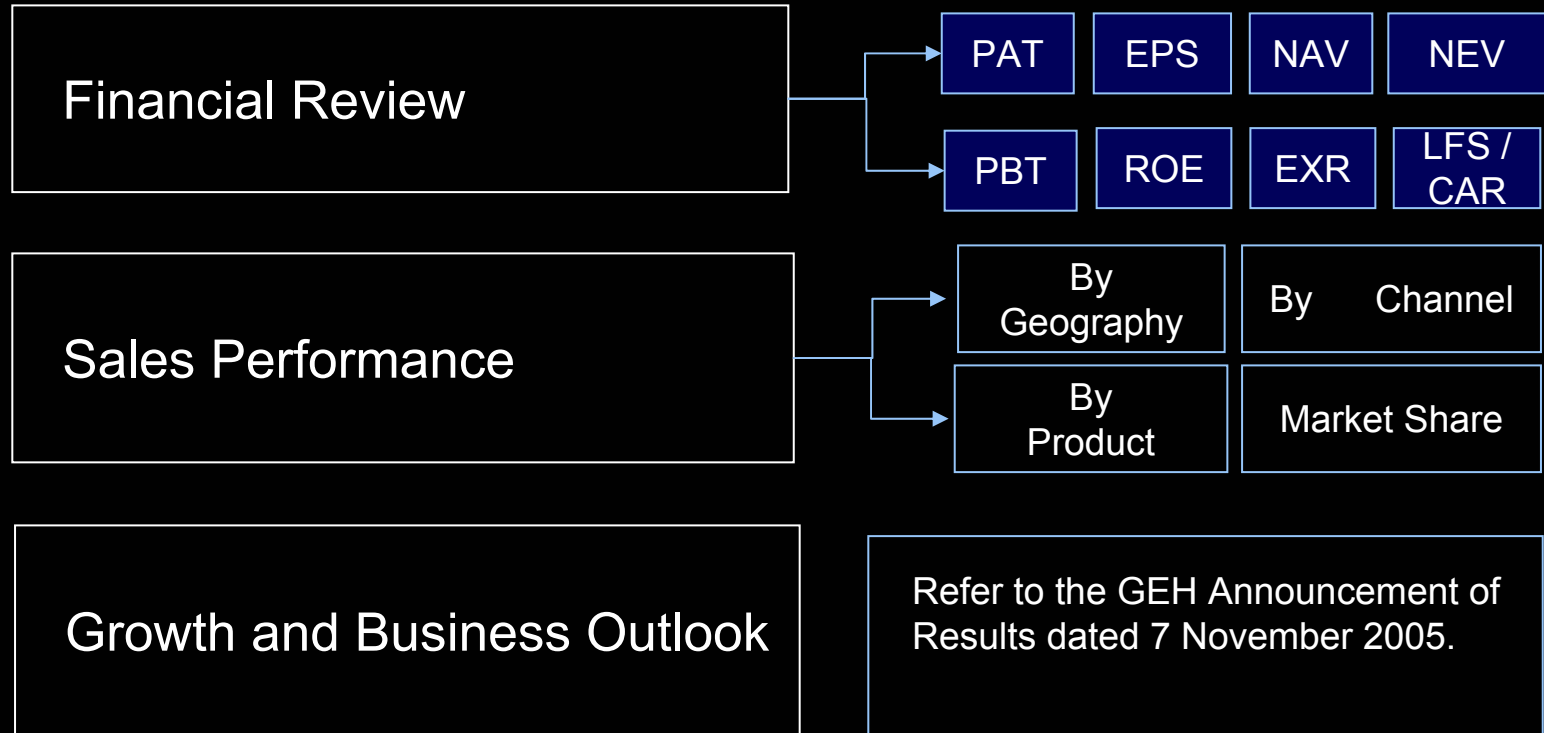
Financial Review

PAT

EPS

NAV

NEV

PBT

ROE

EXR

LFS / CAR

Sales Performance

By Geography

By Channel

By Product

Market Share

Growth and Business Outlook

Refer to the GEH Announcement of Results dated 7 November 2005.